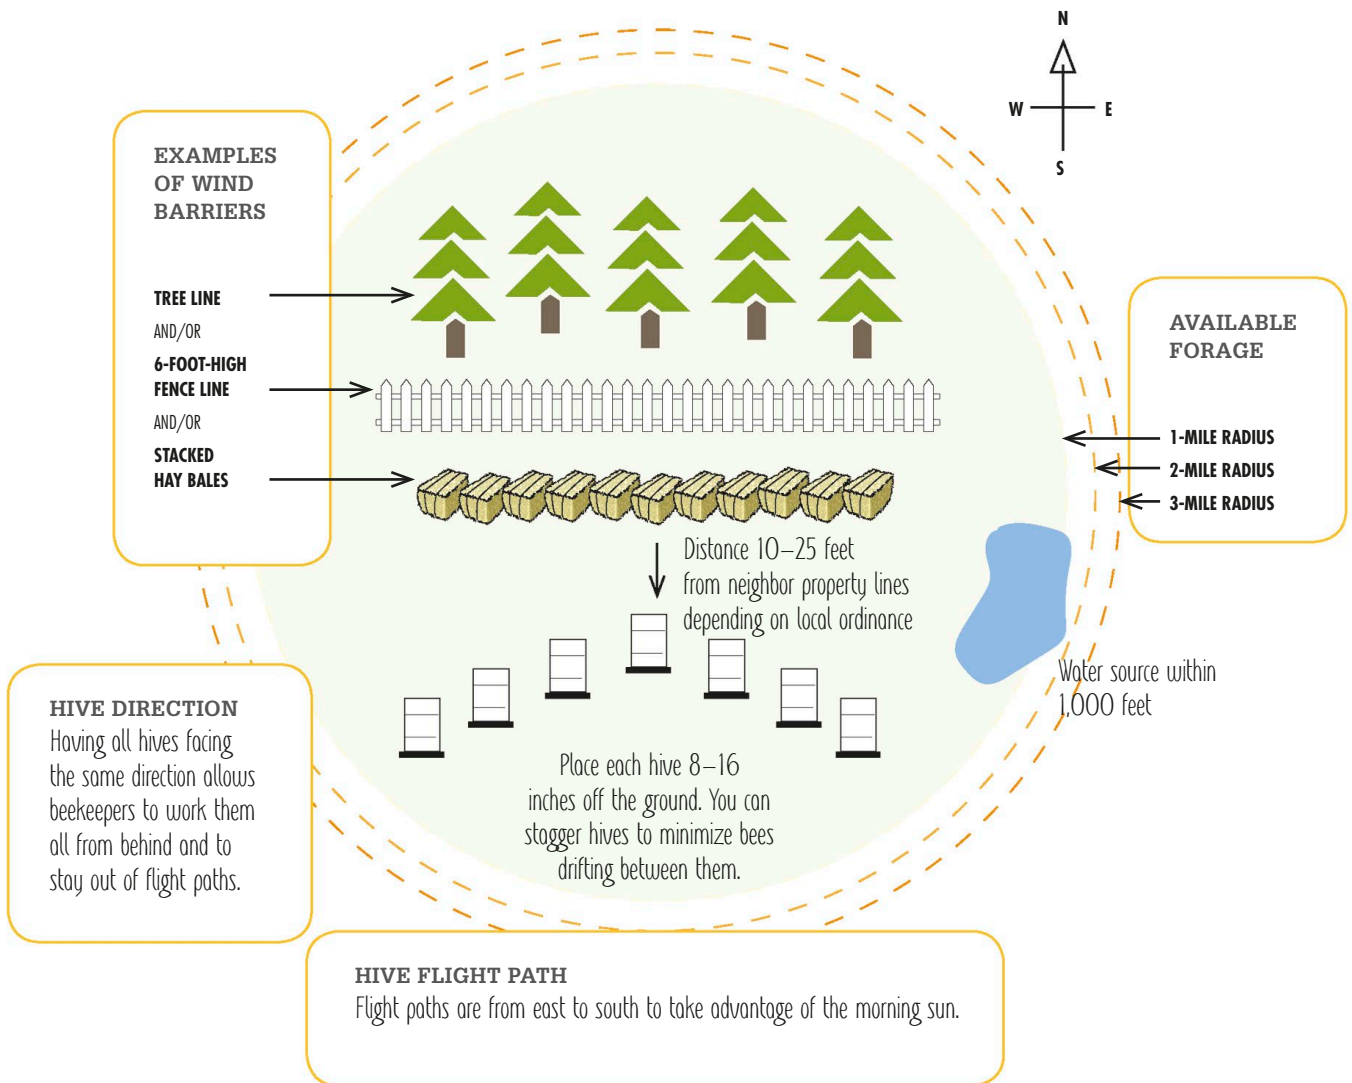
N
W
E
S

EXAMPLES OF WIND BARRIERS

TREE LINE
AND/OR
6-FOOT-HIGH FENCE LINE
AND/OR
STACKED HAY BALES

AVAILABLE FORAGE

1-MILE RADIUS
2-MILE RADIUS
3-MILE RADIUS

Distance 10–25 feet from neighbor property lines depending on local ordinance

Water source within 1,000 feet

HIVE DIRECTION
Having all hives facing the same direction allows beekeepers to work them all from behind and to stay out of flight paths.

Place each hive 8–16 inches off the ground. You can stagger hives to minimize bees drifting between them.

HIVE FLIGHT PATH
Flight paths are from east to south to take advantage of the morning sun.